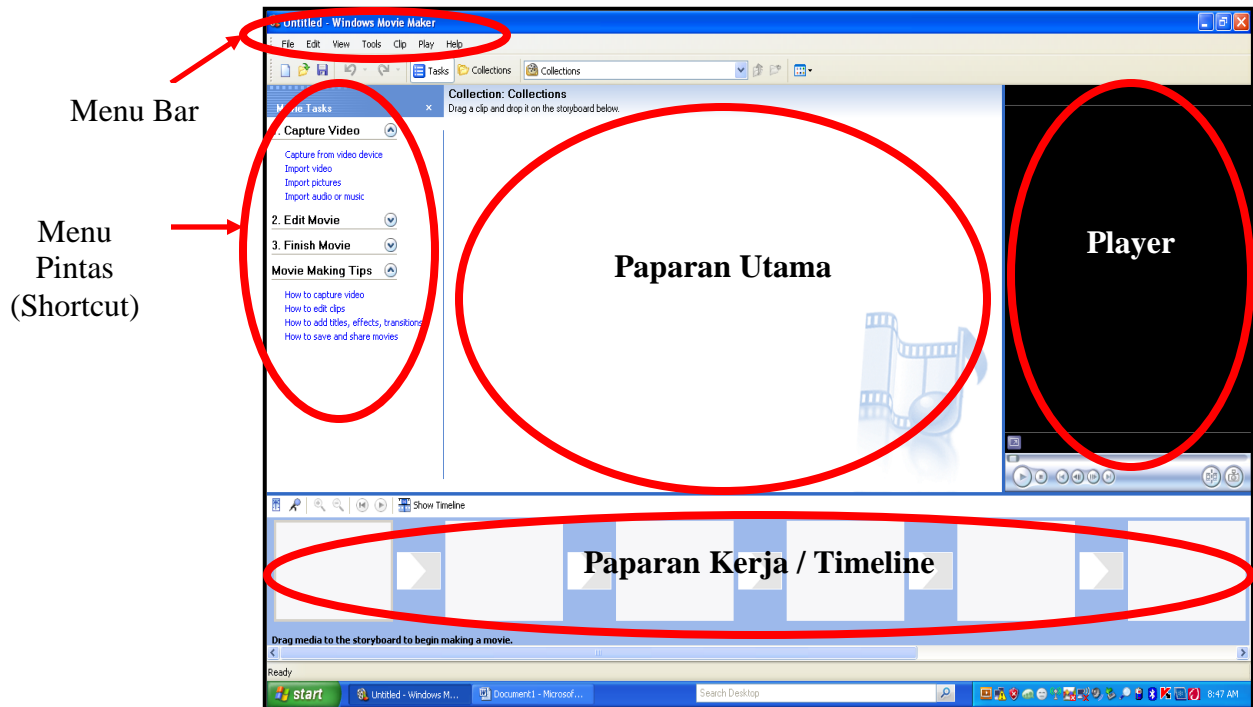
Untitled - Windows Movie Maker

File Edit View Tools Clip Play Help

Tasks Collections Collections

Menu Bar

Movie Tasks ×

1. Capture Video

Capture from video device
Import video
Import pictures
Import audio or music

2. Edit Movie

3. Finish Movie

Movie Making Tips

How to capture video
How to edit clips
How to add titles, effects, transitions
How to save and share movies

Menu Pintas (Shortcut)

Collection: Collections
Drag a clip and drop it on the storyboard below.

Paparan Utama

Player

Show Timeline

Paparan Kerja / Timeline

Drag media to the storyboard to begin making a movie.

Ready

start Untitled - Windows M... Document1 - Microsof... Search Desktop 8:47 AM